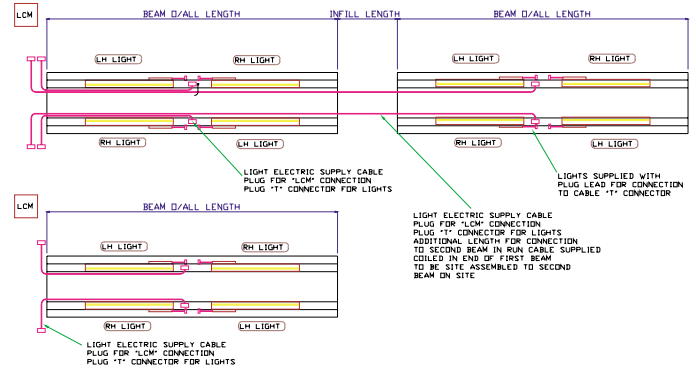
LCM

BEAM O/ALL LENGTH

INFILL LENGTH

BEAM O/ALL LENGTH

LH LIGHT

RH LIGHT

LH LIGHT

RH LIGHT

RH LIGHT

LH LIGHT

RH LIGHT

LH LIGHT

LIGHT ELECTRIC SUPPLY CABLE
PLUG FOR "LCM" CONNECTION
PLUG "T" CONNECTOR FOR LIGHTS

LIGHTS SUPPLIED WITH
PLUG LEAD FOR CONNECTION
TO CABLE "T" CONNECTOR

LCM

BEAM O/ALL LENGTH

LIGHT ELECTRIC SUPPLY CABLE
PLUG FOR "LCM" CONNECTION
PLUG "T" CONNECTOR FOR LIGHTS
ADDITIONAL LENGTH FOR CONNECTION
TO SECOND BEAM IN RUN CABLE SUPPLIED
COILED IN END OF FIRST BEAM
TO BE SITE ASSEMBLED TO SECOND
BEAM ON SITE

LH LIGHT

RH LIGHT

RH LIGHT

LH LIGHT

LIGHT ELECTRIC SUPPLY CABLE
PLUG FOR "LCM" CONNECTION
PLUG "T" CONNECTOR FOR LIGHTS